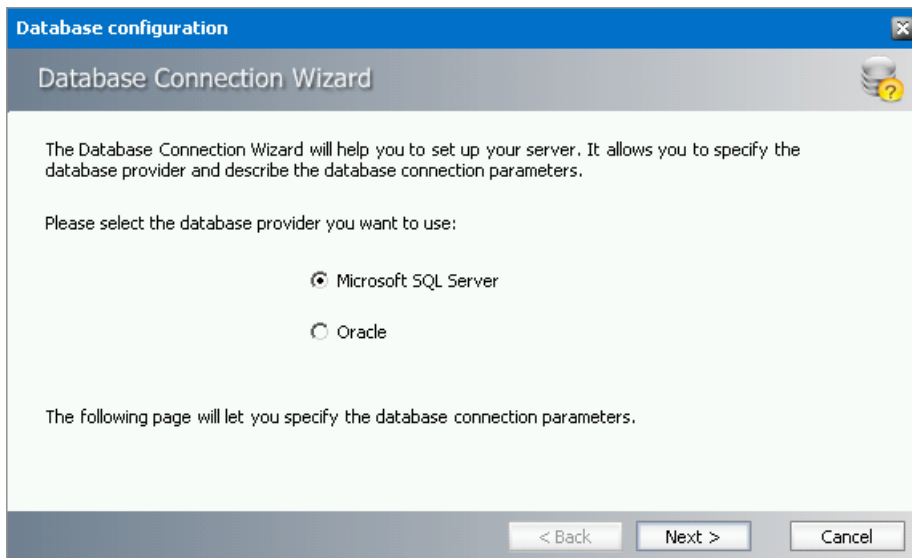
Database configuration

Database Connection Wizard

The Database Connection Wizard will help you to set up your server. It allows you to specify the database provider and describe the database connection parameters.

Please select the database provider you want to use:

Microsoft SQL Server

Oracle

The following page will let you specify the database connection parameters.

< Back
Next >
Cancel